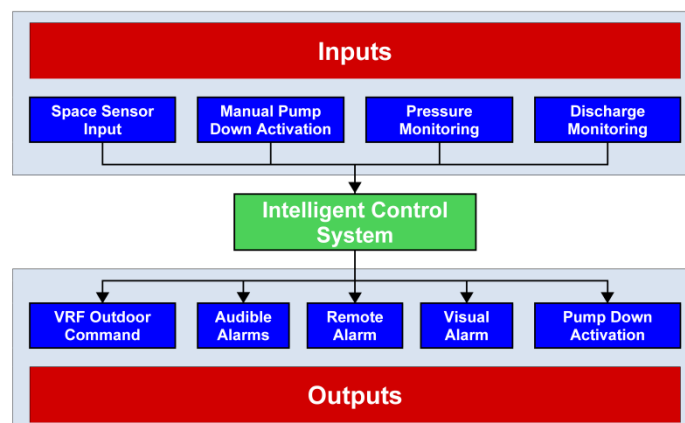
Inputs

Space Sensor Input

Manual Pump Down Activation

Pressure Monitoring

Discharge Monitoring

Intelligent Control System

VRF Outdoor Command

Audible Alarms

Remote Alarm

Visual Alarm

Pump Down Activation

Outputs